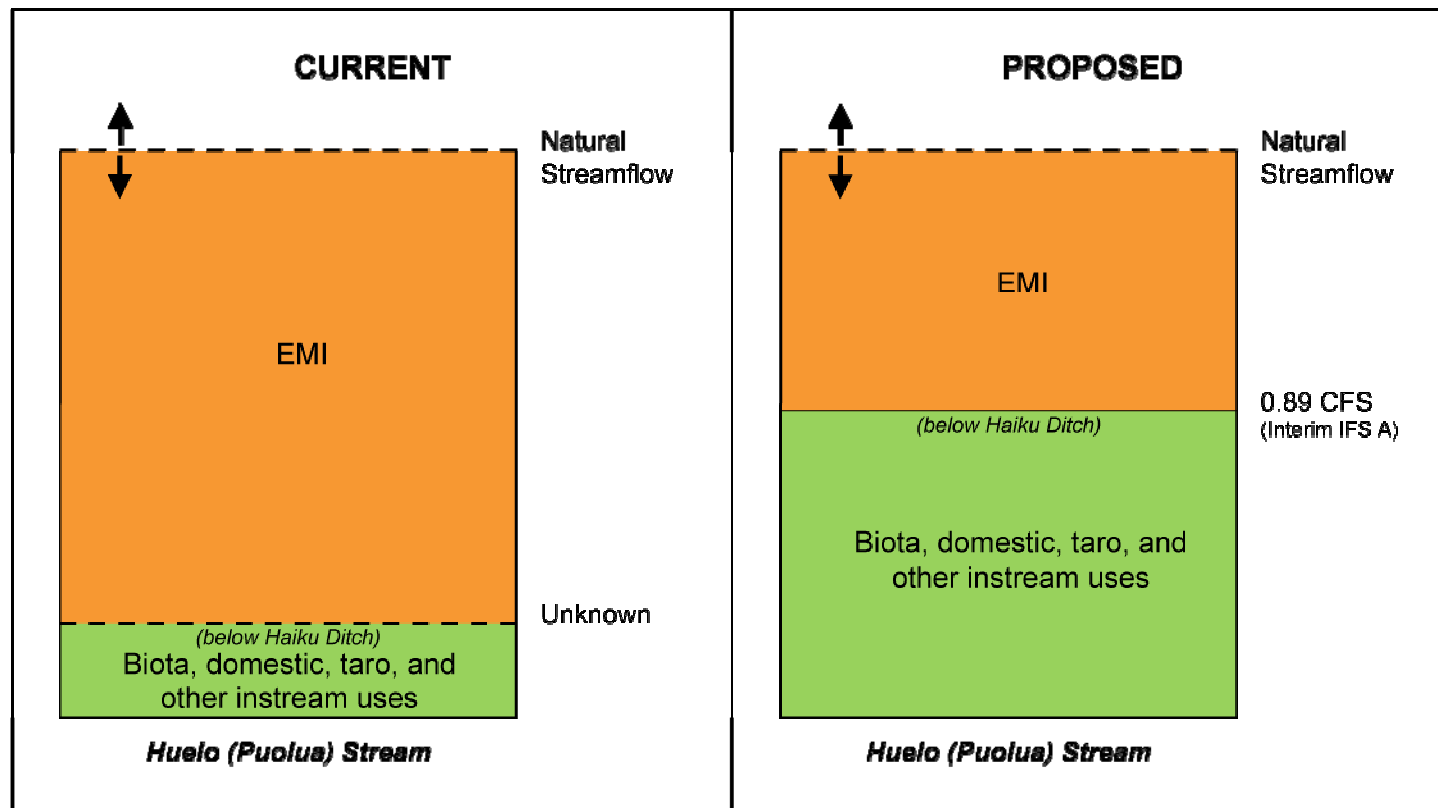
CURRENT

Natural Streamflow

EMI

Unknown

(below Haiku Ditch)

Biota, domestic, taro, and other instream uses

Huelo (Puolua) Stream

PROPOSED

Natural Streamflow

EMI

0.89 CFS
(Interim IFS A)

(below Haiku Ditch)

Biota, domestic, taro, and other instream uses

Huelo (Puolua) Stream